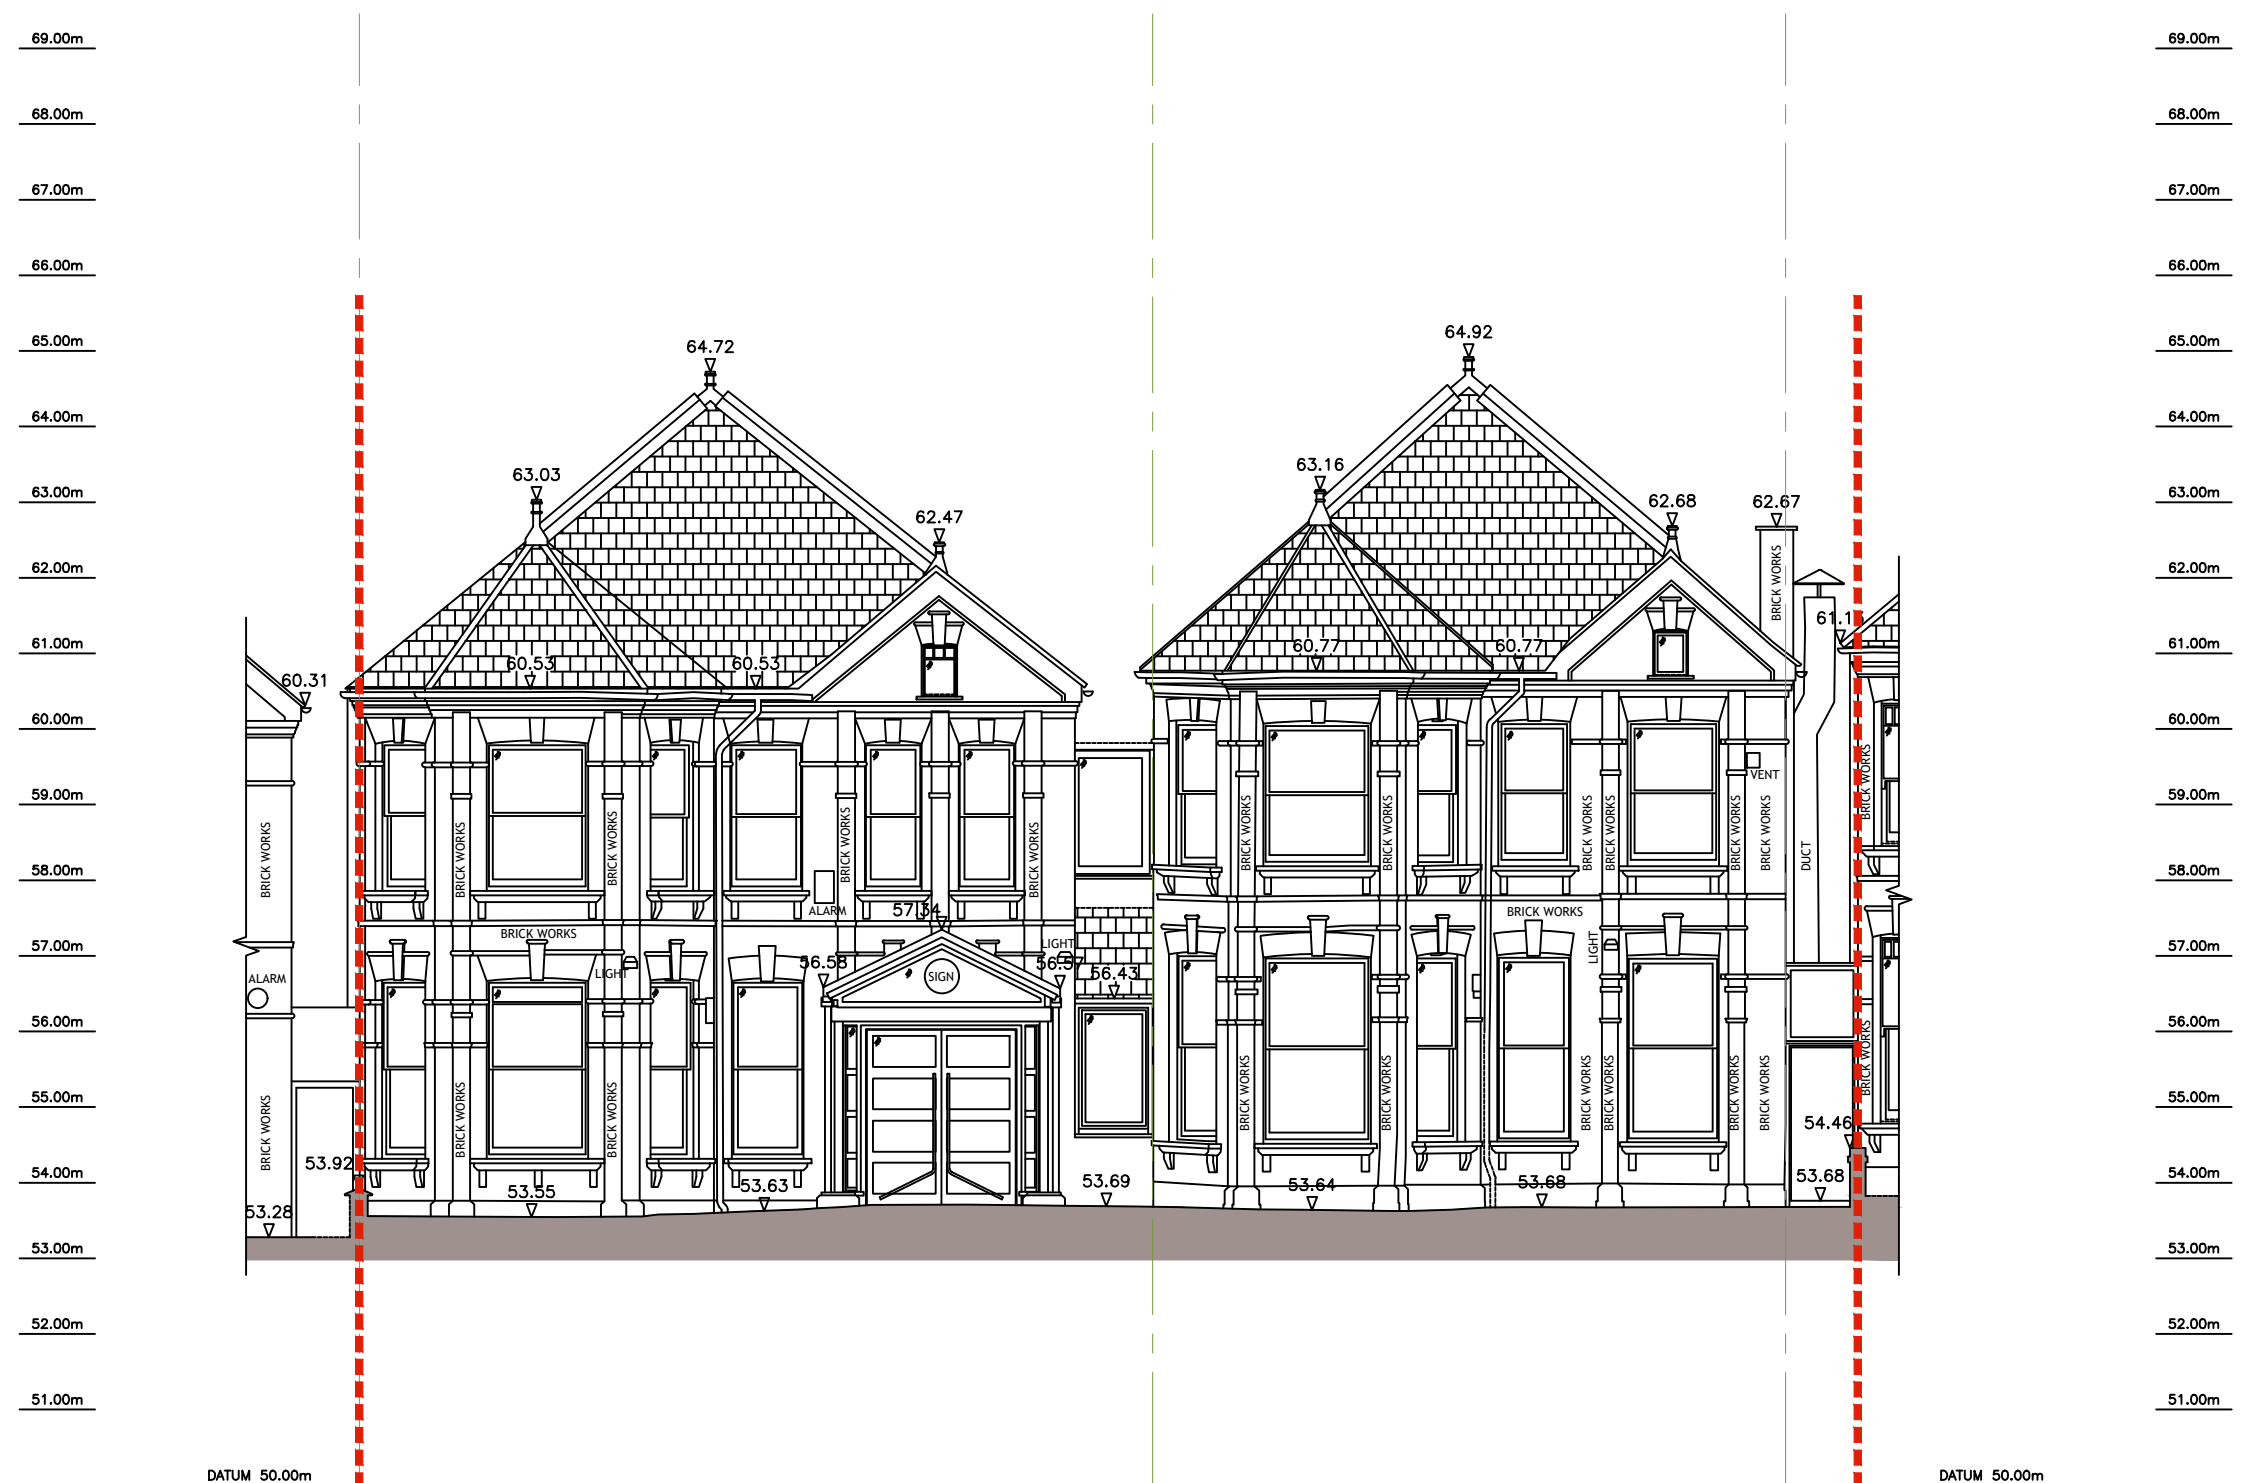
69.00m
68.00m
67.00m
66.00m
65.00m
64.00m
63.00m
62.00m
61.00m
60.00m
59.00m
58.00m
57.00m
56.00m
55.00m
54.00m
53.00m
52.00m
51.00m
DATUM 50.00m

69.00m
68.00m
67.00m
66.00m
65.00m
64.00m
63.00m
62.00m
61.00m
60.00m
59.00m
58.00m
57.00m
56.00m
55.00m
54.00m
53.00m
52.00m
51.00m
DATUM 50.00m

64.72
63.03
62.47
60.31
60.53
60.53
64.92
63.16
62.68
62.67
60.77
60.77
61.1
BRICK WORKS
BRICK WORKS
BRICK WORKS
BRICK WORKS
BRICK WORKS
BRICK WORKS
BRICK WORKS
BRICK WORKS
ALARM
ALARM
LIGHT
LIGHT
LIGHT
57.34
56.58
56.57
56.43
SIGN
BRICK WORKS
BRICK WORKS
BRICK WORKS
BRICK WORKS
BRICK WORKS
BRICK WORKS
BRICK WORKS
BRICK WORKS
BRICK WORKS
BRICK WORKS
BRICK WORKS
BRICK WORKS
BRICK WORKS
BRICK WORKS
BRICK WORKS
VENT
DUCT
53.92
53.28
53.55
53.63
53.69
53.64
53.68
54.46
53.68